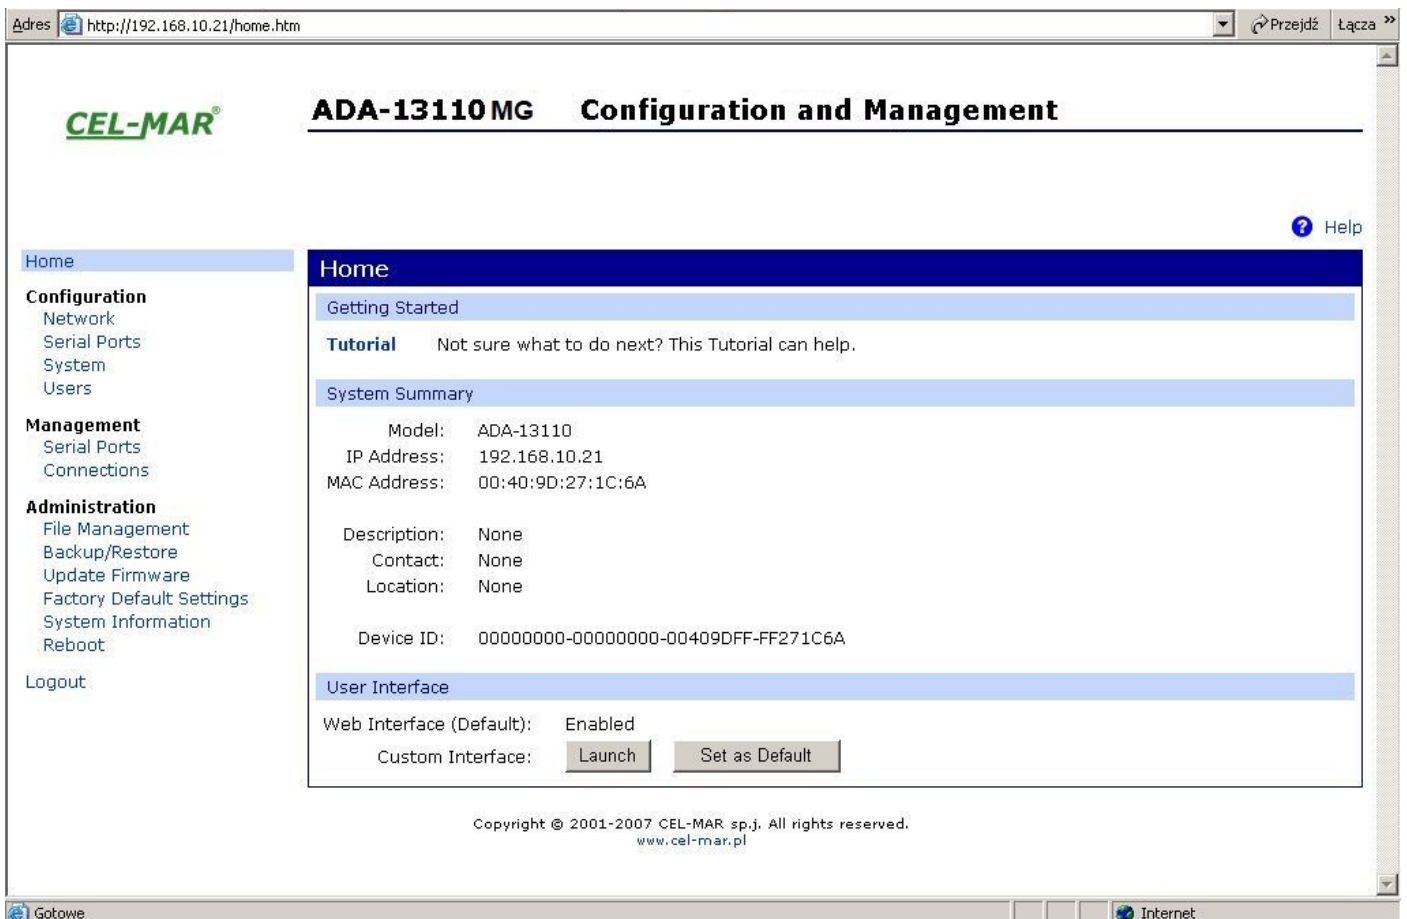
Adres http://192.168.10.21/home.htm

Przejdź Łącza »

CEL-MAR®

ADA-13110 MG Configuration and Management

Help

Home

Configuration
Network
Serial Ports
System
Users

Management
Serial Ports
Connections

Administration
File Management
Backup/Restore
Update Firmware
Factory Default Settings
System Information
Reboot

Logout

Home

Getting Started

Tutorial Not sure what to do next? This Tutorial can help.

System Summary

Model: ADA-13110
IP Address: 192.168.10.21
MAC Address: 00:40:9D:27:1C:6A

Description: None
Contact: None
Location: None

Device ID: 00000000-00000000-00409DFF-FF271C6A

User Interface

Web Interface (Default): Enabled
Custom Interface: Launch Set as Default

Copyright © 2001-2007 CEL-MAR sp.j. All rights reserved.
www.cel-mar.pl

Gotowe

Internet